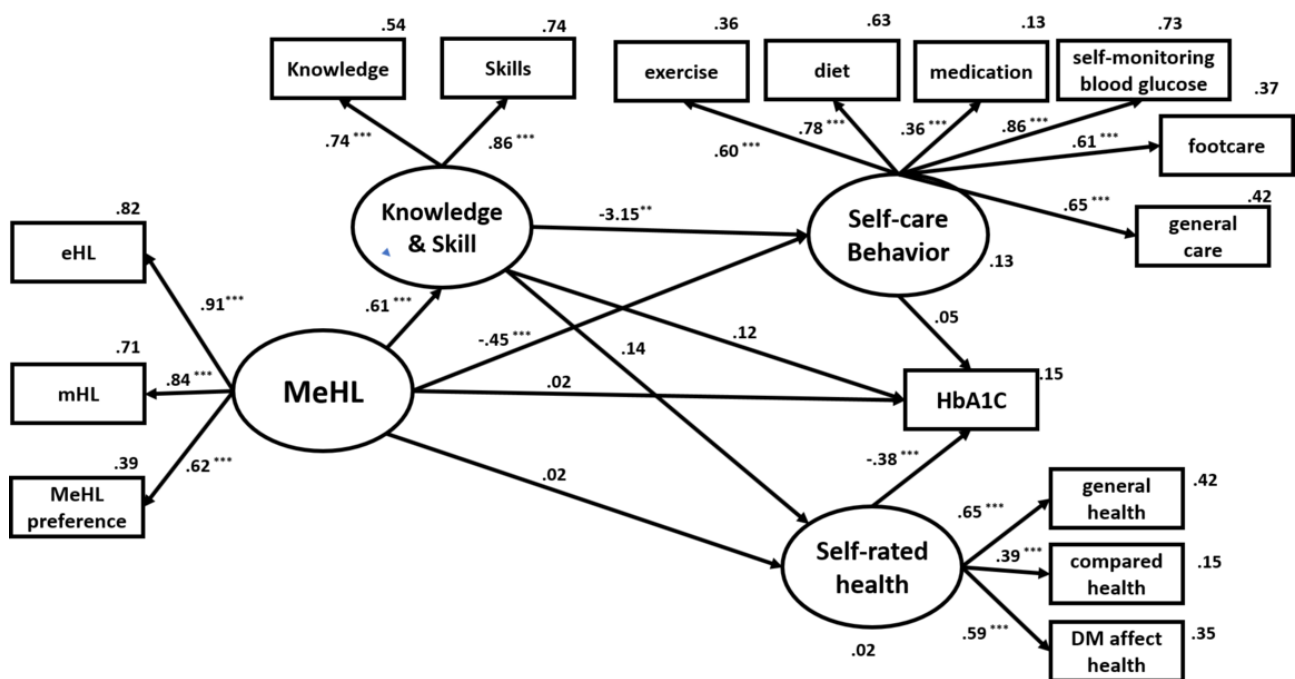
.54
Knowledge
.74
Skills
.36
exercise
.63
diet
.13
medication
.73
self-monitoring blood glucose
.37
footcare
.74 ***
.86 ***
.60 ***
.78 ***
.36 ***
.86 ***
.61 ***
.65 ***
.42
general care
.82
eHL
Knowledge & Skill
-3.15**
Self-care Behavior
.13
.91***
.61 ***
.71
mHL
.84 ***
MeHL
-.45 ***
.14
.12
.05
.02
HbA1C
.15
.39
MeHL preference
.62 ***
.02
-.38 ***
.65 ***
general health
.42
Self-rated health
.39 ***
compared health
.15
.59 ***
DM affect health
.35
.02